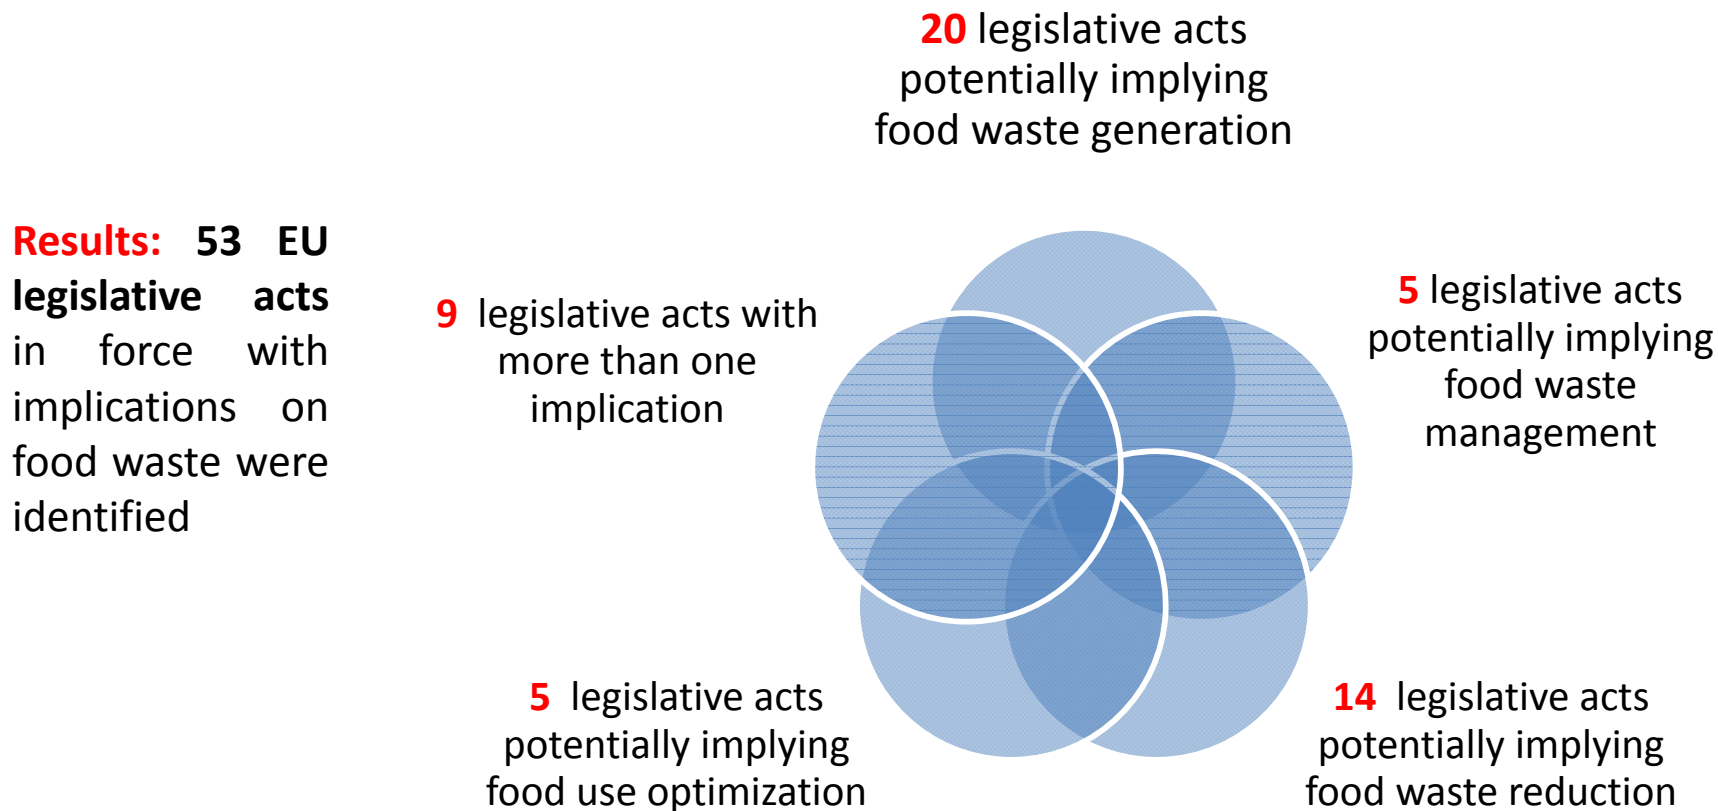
20 legislative acts potentially implying food waste generation

Results: 53 EU legislative acts in force with implications on food waste were identified

9 legislative acts with more than one implication

5 legislative acts potentially implying food waste management

5 legislative acts potentially implying food use optimization

14 legislative acts potentially implying food waste reduction